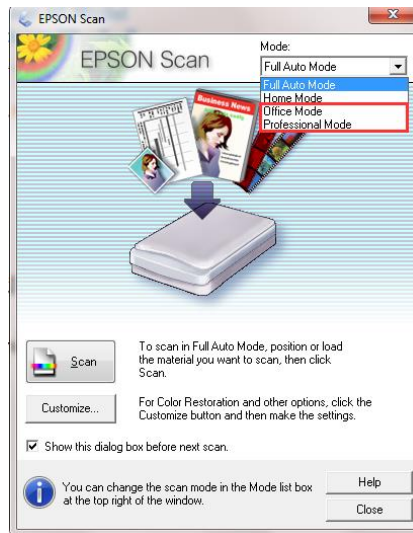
EPSON Scan

EPSON Scan

Mode:

Full Auto Mode

Full Auto Mode
Home Mode
Office Mode
Professional Mode

Business News

Scan

To scan in Full Auto Mode, position or load the material you want to scan, then click Scan.

Customize...

For Color Restoration and other options, click the Customize button and then make the settings.

Show this dialog box before next scan.

You can change the scan mode in the Mode list box at the top right of the window.

Help

Close